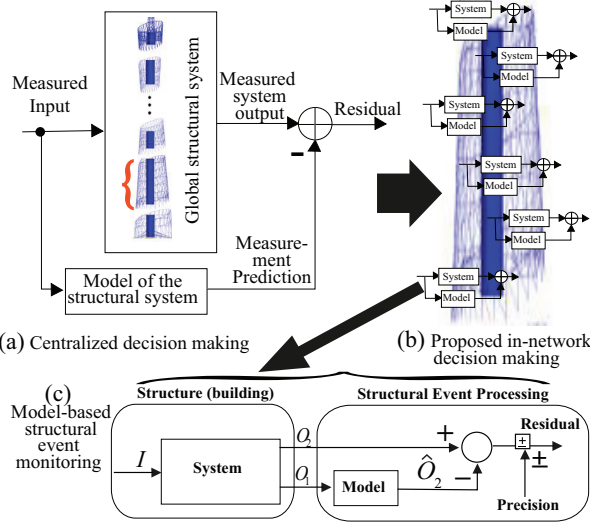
Measured Input

Global structural system

Measured system output

Residual

Measurement Prediction

Model of the structural system

System
Model
System
Model
System
Model
System
Model
System
Model
System
Model

(a) Centralized decision making

(b) Proposed in-network decision making

(c) Model-based structural event monitoring

Structure (building)

Structural Event Processing

$I$

System

$O_2$

$O_1$

Model

$\hat{O}_2$

+

−

Residual

±

±

Precision